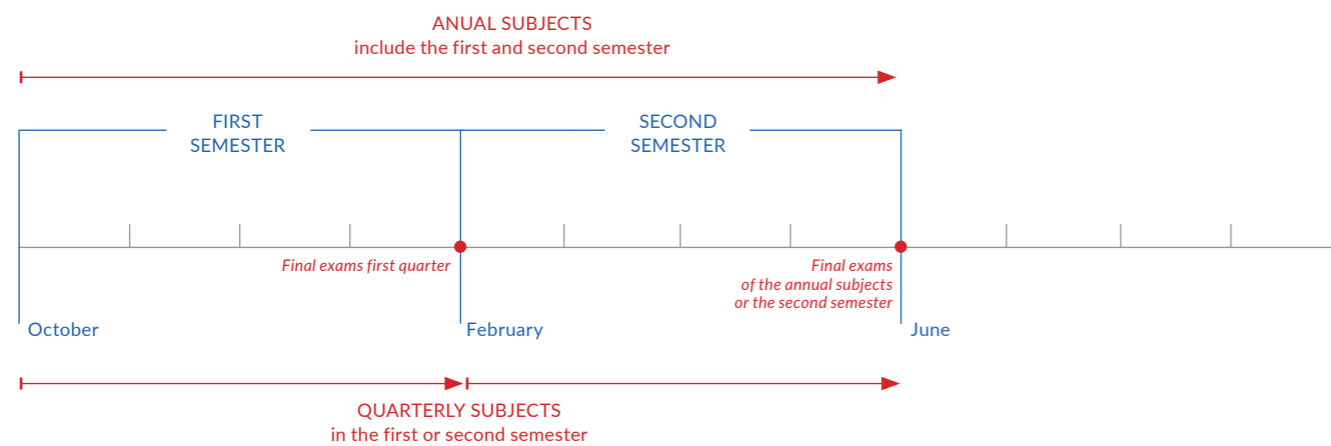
ANUAL SUBJECTS
include the first and second semester

FIRST SEMESTER

SECOND SEMESTER

Final exams first quarter

Final exams of the annual subjects or the second semester

October

February

June

QUARTERLY SUBJECTS
in the first or second semester